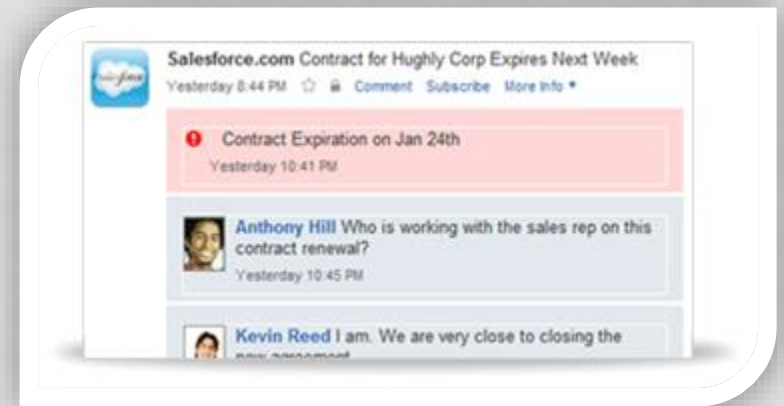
Salesforce.com Contract for Hughly Corp Expires Next Week
Yesterday 8:44 PM ☆ Comment Subscribe More Info ▾

Contract Expiration on Jan 24th
Yesterday 10:41 PM

Anthony Hill Who is working with the sales rep on this contract renewal?
Yesterday 10:45 PM

Kevin Reed I am. We are very close to closing the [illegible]